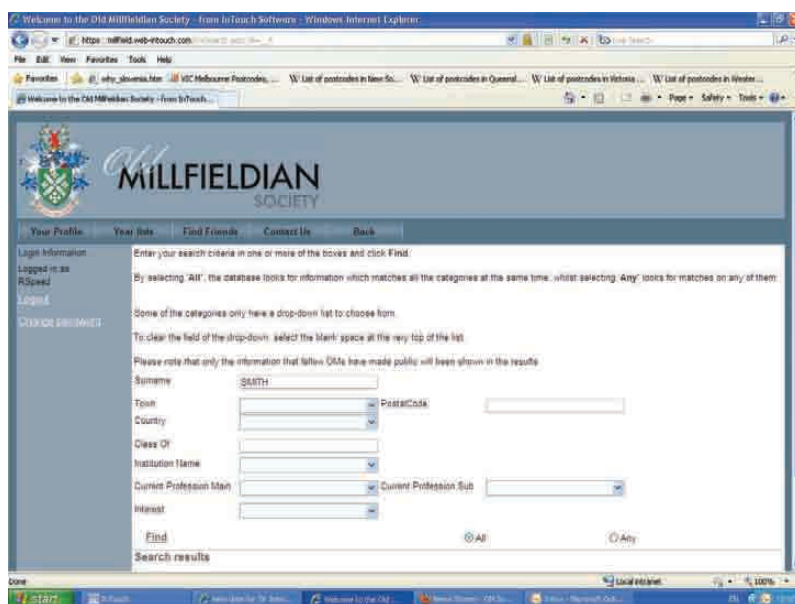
Welcome to the Old Millfieldian Society - from InTouch Software - Windows Internet Explorer

https://millfield.web-intouch.com

File Edit View Favorites Tools Help

Favorites why_slovenia.htm VIC Melbourne Postcodes,... List of postcodes in New So... List of postcodes in Queensl... List of postcodes in Victoria ... List of postcodes in Wester...

Welcome to the Old Millfieldian Society - from InTouch...

Page Safety Tools

Old MILLFIELDIAN SOCIETY

Your Profile Your lists Find Friends Contact Us Back

Login Information

Logged in as RSpeed

Logout

Change password

Enter your search criteria in one or more of the boxes and click Find.

By selecting "All", the database looks for information which matches all the categories at the same time, whilst selecting 'Any' looks for matches on any of them.

Some of the categories only have a drop-down list to choose from.

To clear the field of the drop-down, select the blank space at the very top of the list.

Please note that only the information that fellow OMs have made public will been shown in the results.

Surname SMITH

Town

PostalCode

Country

Class Of

Institution Name

Current Profession Main

Current Profession Sub

Interest

Find

All

Any

Search results

Done

Local intranet

100%

start

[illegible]

Welcome to the Old...

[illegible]

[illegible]